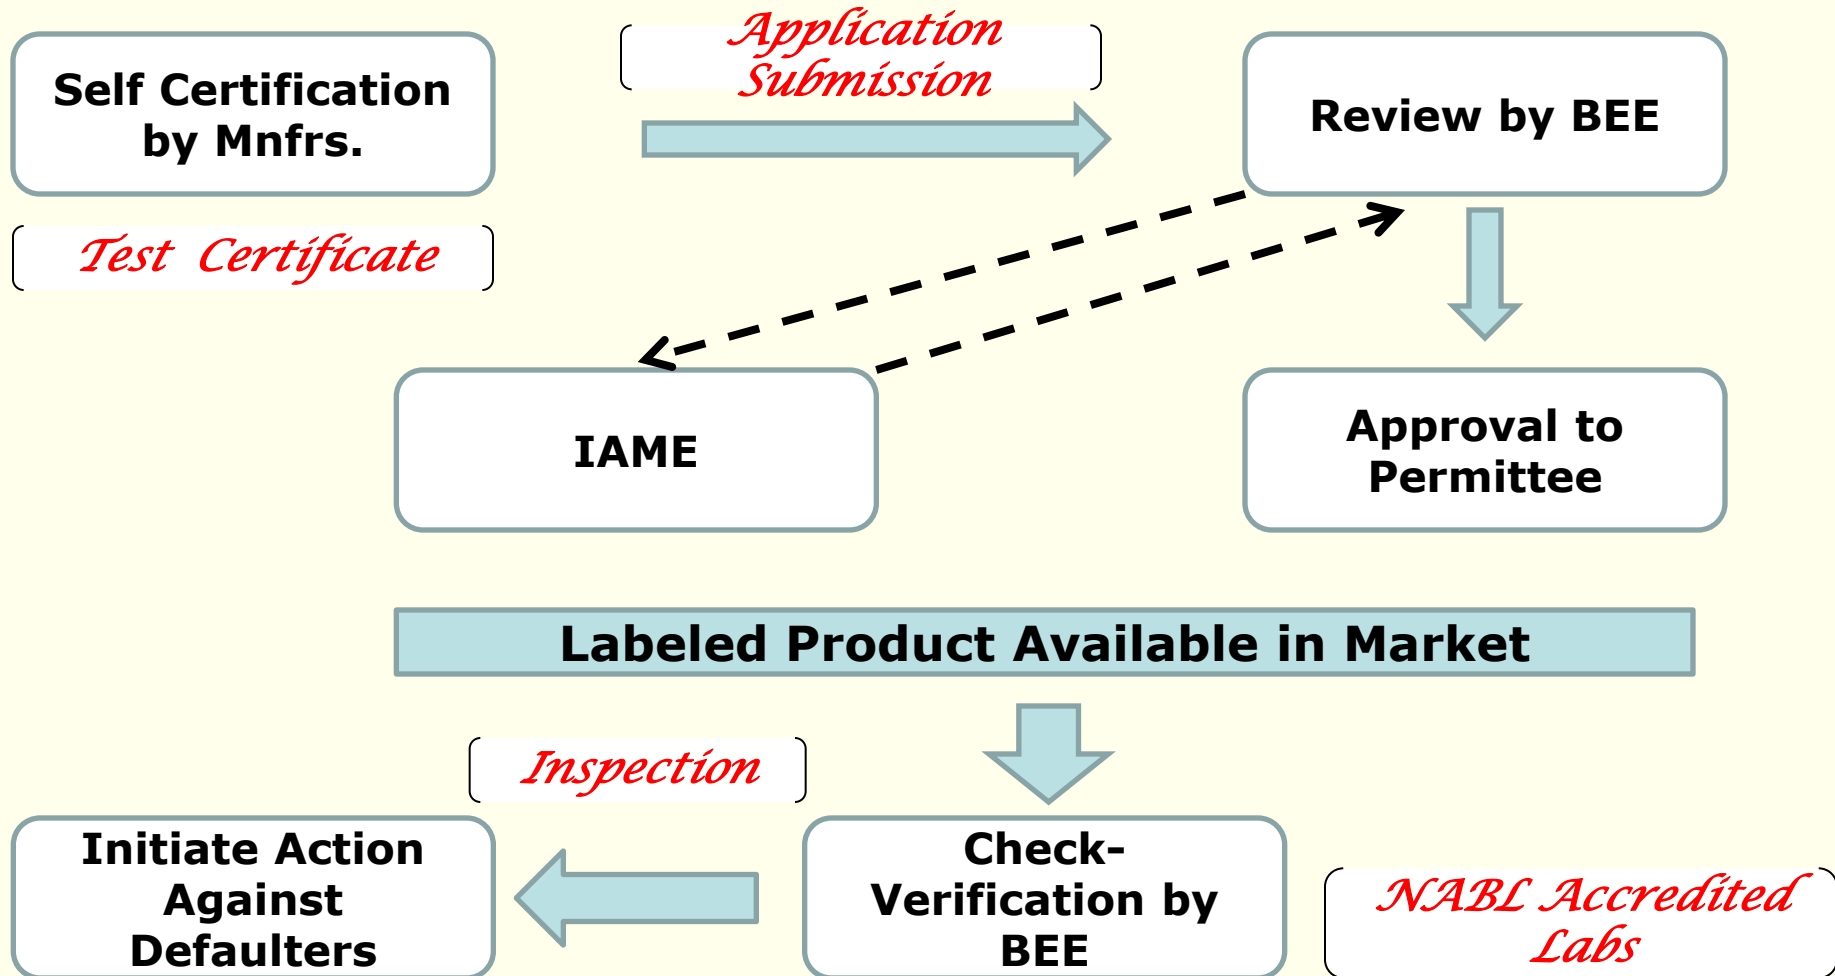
Self Certification by Mnfrs.

Application Submission

Review by BEE

Test Certificate

IAME

Approval to Permittee

Labeled Product Available in Market

Inspection

Initiate Action Against Defaulters

Check-Verification by BEE

NABL Accredited Labs